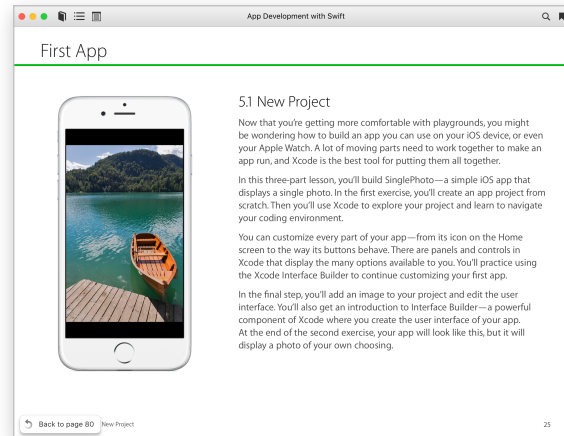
App Development with Swift

First App

5.1 New Project

Now that you're getting more comfortable with playgrounds, you might be wondering how to build an app you can use on your iOS device, or even your Apple Watch. A lot of moving parts need to work together to make an app run, and Xcode is the best tool for putting them all together.

In this three-part lesson, you'll build SinglePhoto—a simple iOS app that displays a single photo. In the first exercise, you'll create an app project from scratch. Then you'll use Xcode to explore your project and learn to navigate your coding environment.

You can customize every part of your app—from its icon on the Home screen to the way its buttons behave. There are panels and controls in Xcode that display the many options available to you. You'll practice using the Xcode Interface Builder to continue customizing your first app.

In the final step, you'll add an image to your project and edit the user interface. You'll also get an introduction to Interface Builder—a powerful component of Xcode where you create the user interface of your app. At the end of the second exercise, your app will look like this, but it will display a photo of your own choosing.

Back to page 80 New Project

25